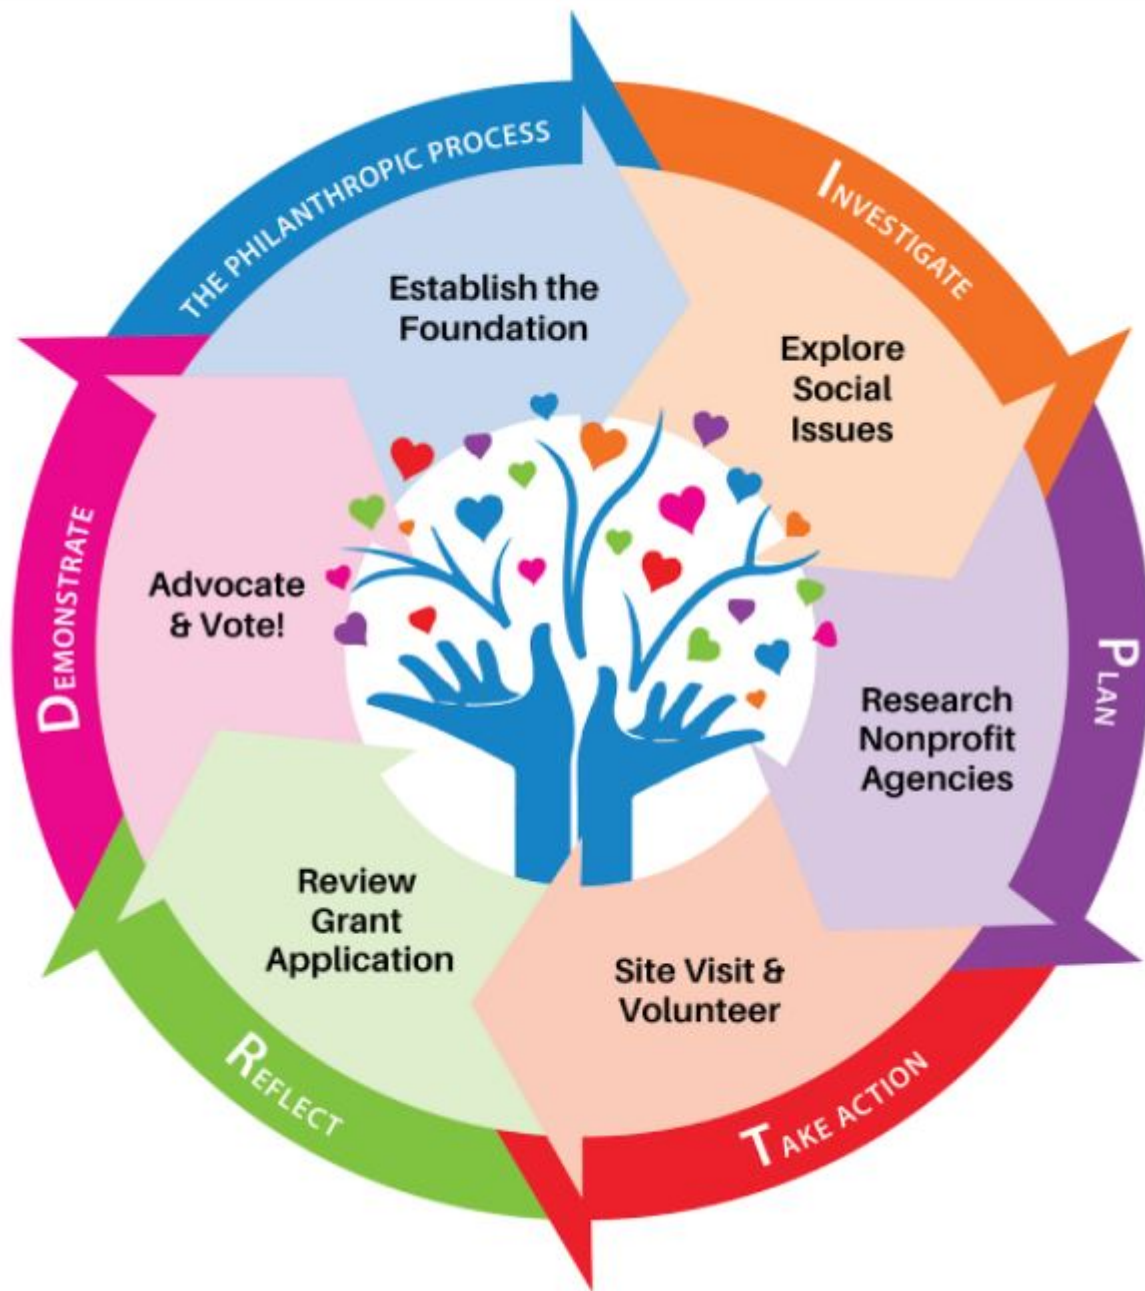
THE PHILANTHROPIC PROCESS

INVESTIGATE

PLAN

TAKE ACTION

REFLECT

DEMONSTRATE

Establish the Foundation

Explore Social Issues

Research Nonprofit Agencies

Site Visit & Volunteer

Review Grant Application

Advocate & Vote!